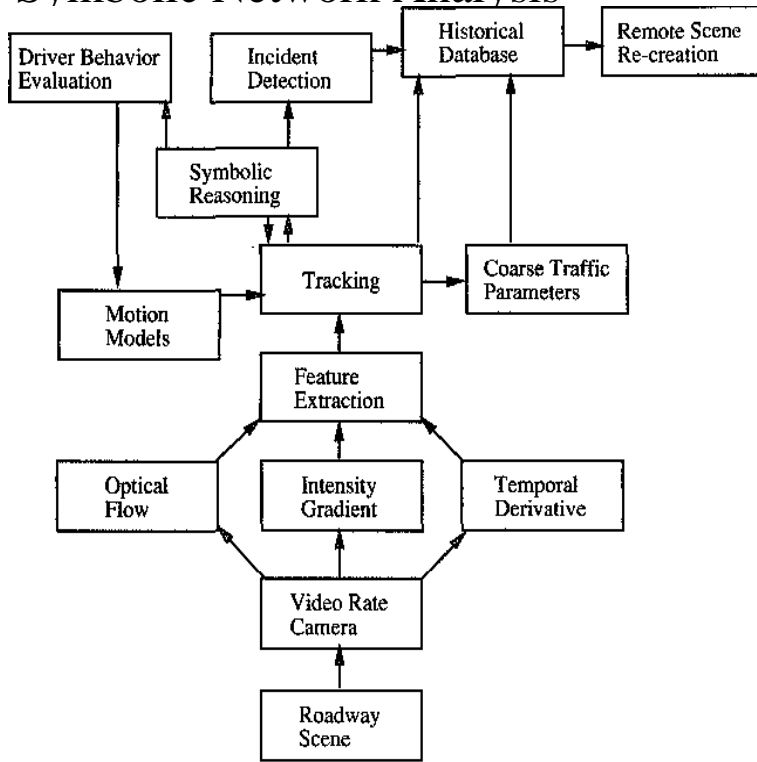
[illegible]

Driver Behavior Evaluation

Incident Detection

Historical Database

Remote Scene Re-creation

Symbolic Reasoning

Tracking

Coarse Traffic Parameters

Motion Models

Feature Extraction

Optical Flow

Intensity Gradient

Temporal Derivative

Video Rate Camera

Roadway Scene